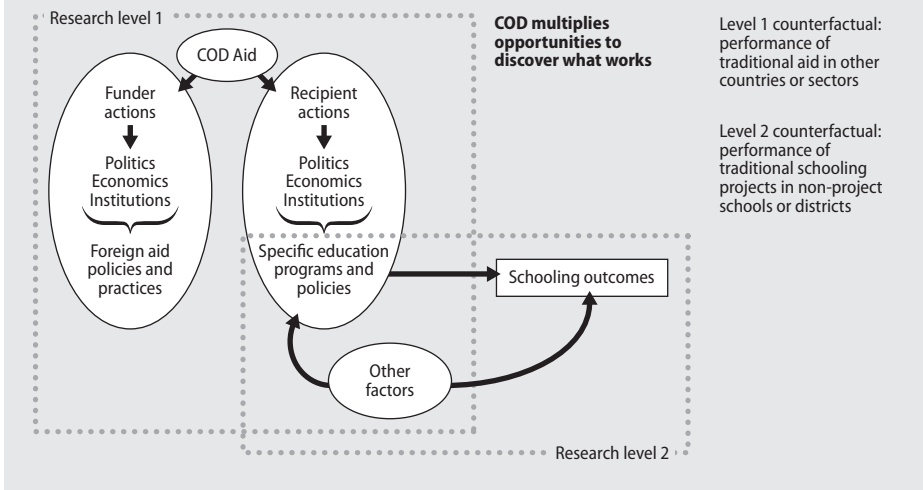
Research level 1

COD Aid

Funder actions

Politics
Economics
Institutions

Foreign aid policies and practices

Recipient actions

Politics
Economics
Institutions

Specific education programs and policies

Schooling outcomes

Other factors

Research level 2

**COD multiplies opportunities to discover what works**

Level 1 counterfactual: performance of traditional aid in other countries or sectors

Level 2 counterfactual: performance of traditional schooling projects in non-project schools or districts